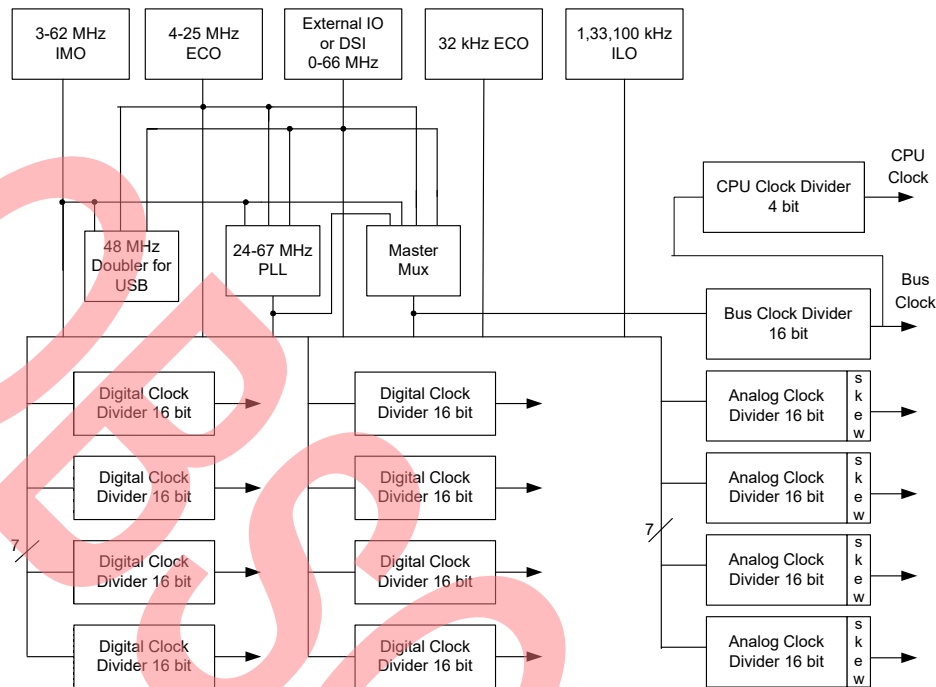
3-62 MHz
IMO

4-25 MHz
ECO

External IO
or DSI
0-66 MHz

32 kHz ECO

1,33,100 kHz
ILO

CPU Clock Divider
4 bit

CPU
Clock

48 MHz
Doubler for
USB

24-67 MHz
PLL

Master
Mux

Bus
Clock

Bus Clock Divider
16 bit

Digital Clock
Divider 16 bit

Digital Clock
Divider 16 bit

Analog Clock
Divider 16 bit

s
k
e
w

Digital Clock
Divider 16 bit

Digital Clock
Divider 16 bit

Analog Clock
Divider 16 bit

s
k
e
w

7

7

Digital Clock
Divider 16 bit

Digital Clock
Divider 16 bit

Analog Clock
Divider 16 bit

s
k
e
w

Digital Clock
Divider 16 bit

Digital Clock
Divider 16 bit

Analog Clock
Divider 16 bit

s
k
e
w